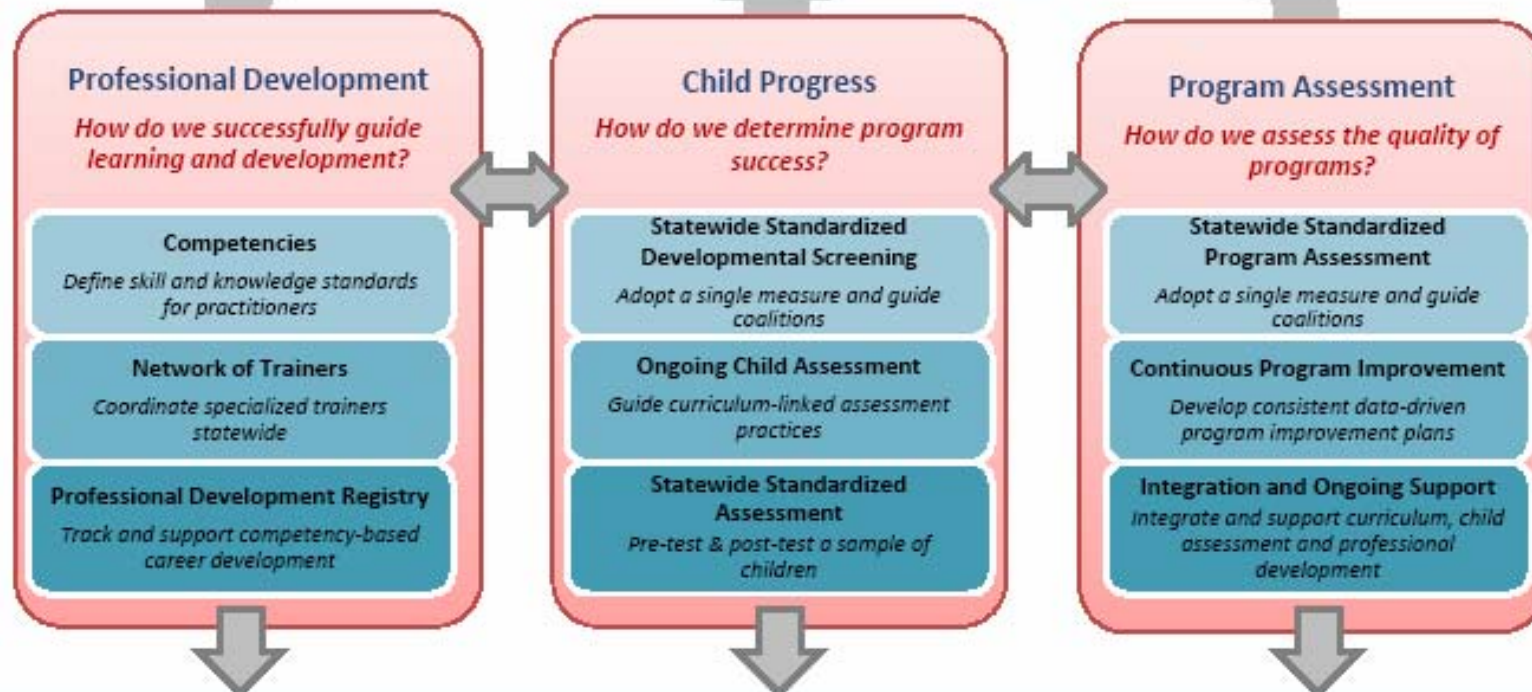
Professional Development

How do we successfully guide learning and development?

Competencies

Define skill and knowledge standards for practitioners

Network of Trainers

Coordinate specialized trainers statewide

Professional Development Registry

Track and support competency-based career development

Child Progress

How do we determine program success?

Statewide Standardized Developmental Screening

Adopt a single measure and guide coalitions

Ongoing Child Assessment

Guide curriculum-linked assessment practices

Statewide Standardized Assessment

Pre-test & post-test a sample of children

Program Assessment

How do we assess the quality of programs?

Statewide Standardized Program Assessment

Adopt a single measure and guide coalitions

Continuous Program Improvement

Develop consistent data-driven program improvement plans

Integration and Ongoing Support

Integrate and support curriculum, child assessment and professional development